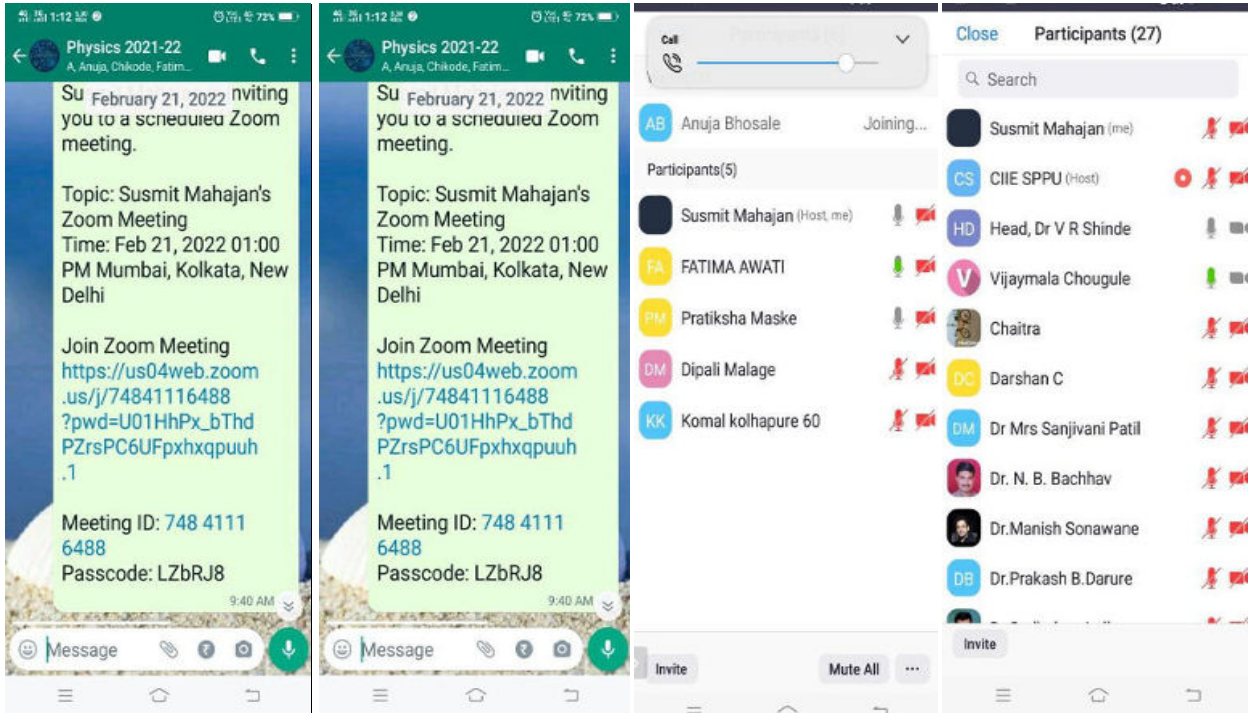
1:12 72%

Physics 2021-22
A, Anuja, Chikode, Fatim...

Su February 21, 2022 nviting you to a scheduled Zoom meeting.

Topic: Susmit Mahajan's Zoom Meeting
Time: Feb 21, 2022 01:00 PM Mumbai, Kolkata, New Delhi

Join Zoom Meeting
https://us04web.zoom.us/j/74841116488?pwd=U01HhPx_bThdPZrsPC6UFpxhxqpuuh.1

Meeting ID: 748 4111 6488
Passcode: LZbRJ8

9:40 AM

Message

1:12 72%

Physics 2021-22
A, Anuja, Chikode, Fatim...

Su February 21, 2022 nviting you to a scheduled Zoom meeting.

Topic: Susmit Mahajan's Zoom Meeting
Time: Feb 21, 2022 01:00 PM Mumbai, Kolkata, New Delhi

Join Zoom Meeting
https://us04web.zoom.us/j/74841116488?pwd=U01HhPx_bThdPZrsPC6UFpxhxqpuuh.1

Meeting ID: 748 4111 6488
Passcode: LZbRJ8

9:40 AM

Message

Call

AB Anuja Bhosale Joining...

Participants(5)

Susmit Mahajan (Host, me)
FA FATIMA AWATI
PM Pratiksha Maske
DM Dipali Malage
KK Komal kolhapure 60

Invite
Mute All
...

Close Participants (27)

Search

Susmit Mahajan (me)
CS CIIE SPPU (Host)
HD Head, Dr V R Shinde
V Vijaymala Chougule
Chaitra
DC Darshan C
DM Dr Mrs Sanjivani Patil
Dr. N. B. Bachhav
Dr.Manish Sonawane
DB Dr.Prakash B.Darure

Invite